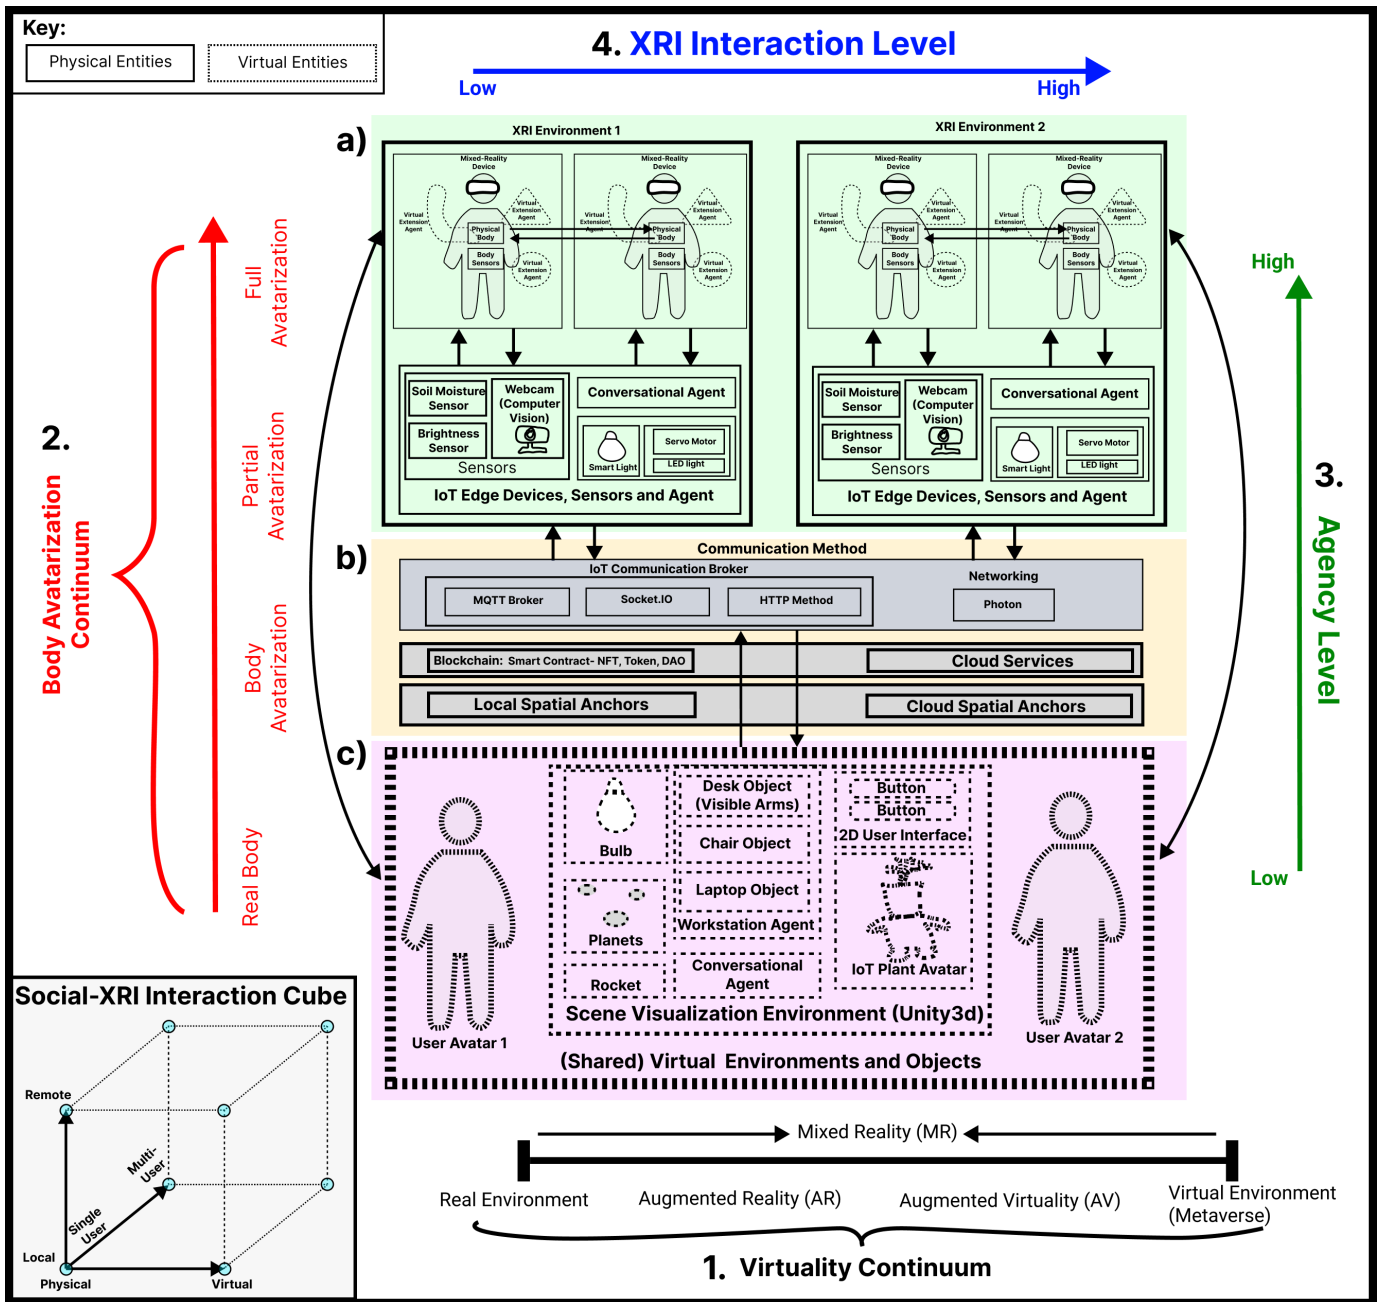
Key:
Physical Entities
Virtual Entities

4. XRI Interaction Level
Low
High

a)
XRI Environment 1
Mixed-Reality Device
Virtual Extension Agent
Physical Body
Body Sensors
Virtual Extension Agent
Virtual Extension Agent
Mixed-Reality Device
Virtual Extension Agent
Physical Body
Body Sensors
Virtual Extension Agent
Virtual Extension Agent
Soil Moisture Sensor
Webcam (Computer Vision)
Brightness Sensor
Sensors
Conversational Agent
Smart Light
Servo Motor
LED light
IoT Edge Devices, Sensors and Agent

XRI Environment 2
Mixed-Reality Device
Virtual Extension Agent
Physical Body
Body Sensors
Virtual Extension Agent
Virtual Extension Agent
Mixed-Reality Device
Virtual Extension Agent
Physical Body
Body Sensors
Virtual Extension Agent
Virtual Extension Agent
Soil Moisture Sensor
Webcam (Computer Vision)
Brightness Sensor
Sensors
Conversational Agent
Smart Light
Servo Motor
LED light
IoT Edge Devices, Sensors and Agent

2.
Body Avatarization Continuum
Full Avatarization
Partial Avatarization
Body Avatarization
Real Body

3.
Agency Level
High
Low

b)
Communication Method
IoT Communication Broker
MQTT Broker
Socket.IO
HTTP Method
Networking
Photon
Blockchain: Smart Contract- NFT, Token, DAO
Cloud Services
Local Spatial Anchors
Cloud Spatial Anchors

c)
Bulb
Desk Object (Visible Arms)
Chair Object
Button
Button
2D User Interface
Laptop Object
Workstation Agent
Planets
Rocket
Conversational Agent
IoT Plant Avatar
Scene Visualization Environment (Unity3d)
User Avatar 1
User Avatar 2
(Shared) Virtual Environments and Objects

Social-XRI Interaction Cube
Remote
Local
Physical
Virtual
Single User
Multi-User

Mixed Reality (MR)
Real Environment
Augmented Reality (AR)
Augmented Virtuality (AV)
Virtual Environment (Metaverse)
1. Virtuality Continuum